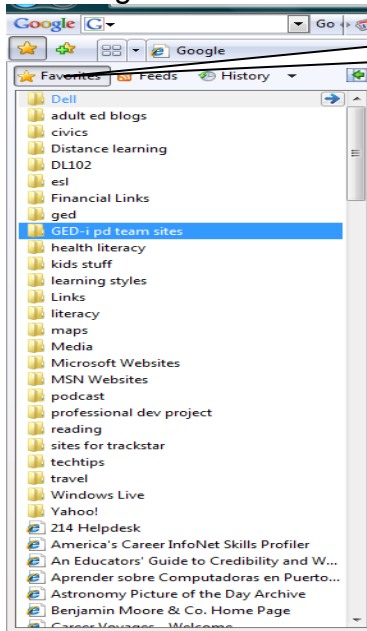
Google G
Go
Google
Favorites Feeds History
Dell
adult ed blogs
civics
Distance learning
DL102
esl
Financial Links
ged
GED-i pd team sites
health literacy
kids stuff
learning styles
Links
literacy
maps
Media
Microsoft Websites
MSN Websites
podcast
professional dev project
reading
sites for trackstar
techtips
travel
Windows Live
Yahoo!
214 Helpdesk
America's Career InfoNet Skills Profiler
An Educators' Guide to Credibility and W...
Aprender sobre Computadoras en Puerto...
Astronomy Picture of the Day Archive
Benjamin Moore & Co. Home Page
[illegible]